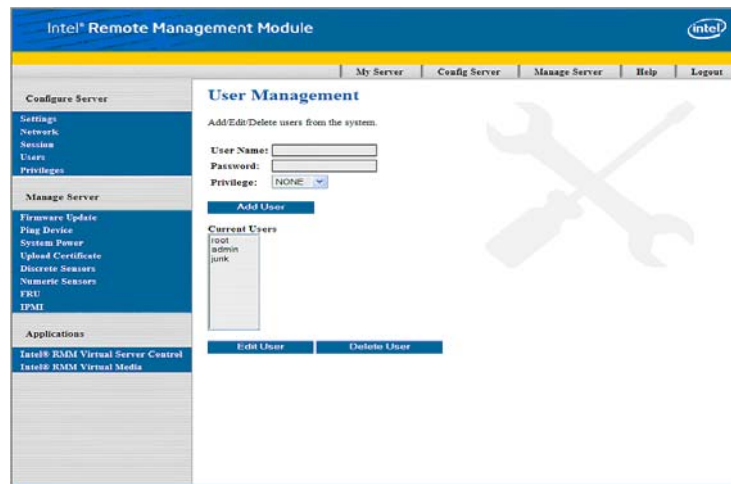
Intel® Remote Management Module

intel

My Server | Config Server | Manage Server | Help | Logout

Configure Server

Settings
Network
Session
Users
Privileges

Manage Server

Firmware Update
Ping Device
System Power
Upload Certificate
Discrete Sensors
Numeric Sensors
FRU
IPMI

Applications

Intel® RMM Virtual Server Control
Intel® RMM Virtual Media

User Management

Add/Edit/Delete users from the system.

User Name:
Password:
Privilege: NONE

Add User

Current Users
root
admin
junk

Edit User
Delete User